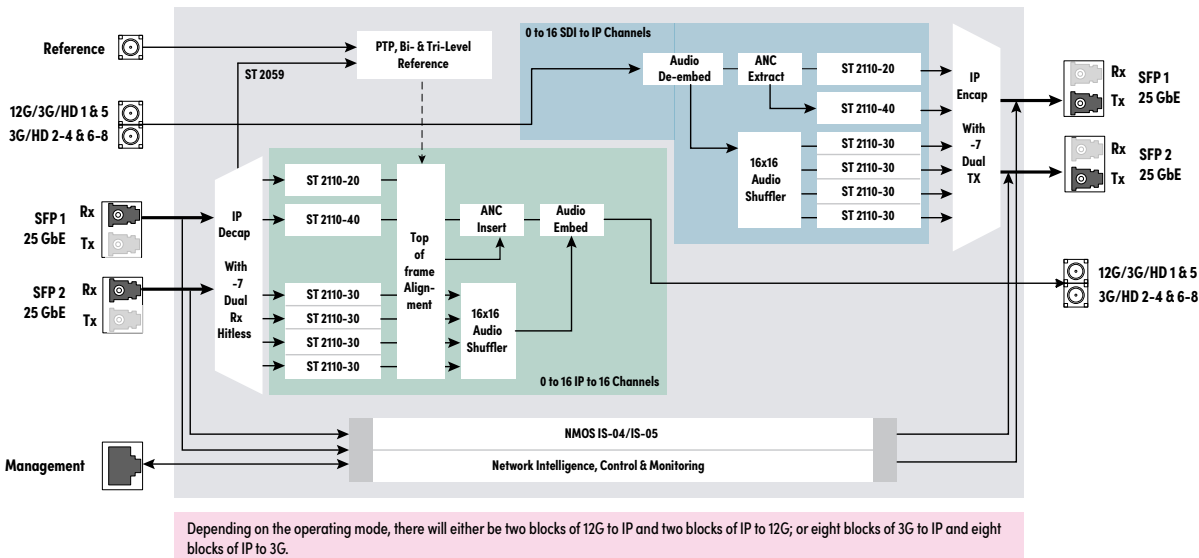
Reference

12G/3G/HD 1 & 5
3G/HD 2-4 & 6-8

ST 2059

PTP, Bi- & Tri-Level Reference

0 to 16 SDI to IP Channels

Audio De-embed

ANC Extract

ST 2110-20

ST 2110-40

16x16 Audio Shuffler

ST 2110-30
ST 2110-30
ST 2110-30
ST 2110-30

IP Encap

With -7 Dual TX

Rx
Tx
SFP 1
25 GbE

Rx
Tx
SFP 2
25 GbE

SFP 1
25 GbE
Rx
Tx

SFP 2
25 GbE
Rx
Tx

IP Decap

With -7 Dual Rx Hitless

ST 2110-20

ST 2110-40

Top of frame Alignment

ANC Insert

Audio Embed

ST 2110-30
ST 2110-30
ST 2110-30
ST 2110-30

16x16 Audio Shuffler

0 to 16 IP to 16 Channels

12G/3G/HD 1 & 5
3G/HD 2-4 & 6-8

NMOS IS-04/IS-05

Network Intelligence, Control & Monitoring

Management

Depending on the operating mode, there will either be two blocks of 12G to IP and two blocks of IP to 12G; or eight blocks of 3G to IP and eight blocks of IP to 3G.